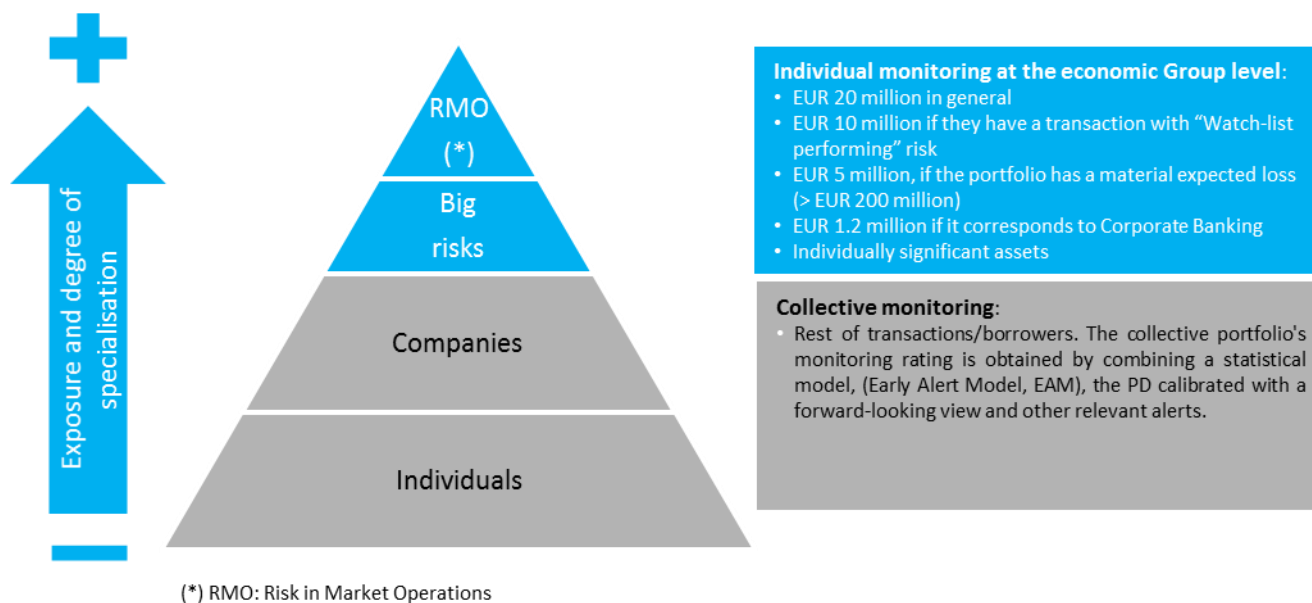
Exposure and degree of specialisation

RMO (*)

Big risks

Companies

Individuals

Individual monitoring at the economic Group level:
• EUR 20 million in general
• EUR 10 million if they have a transaction with "Watch-list performing" risk
• EUR 5 million, if the portfolio has a material expected loss (> EUR 200 million)
• EUR 1.2 million if it corresponds to Corporate Banking
• Individually significant assets

Collective monitoring:
• Rest of transactions/borrowers. The collective portfolio's monitoring rating is obtained by combining a statistical model, (Early Alert Model, EAM), the PD calibrated with a forward-looking view and other relevant alerts.

(*) RMO: Risk in Market Operations